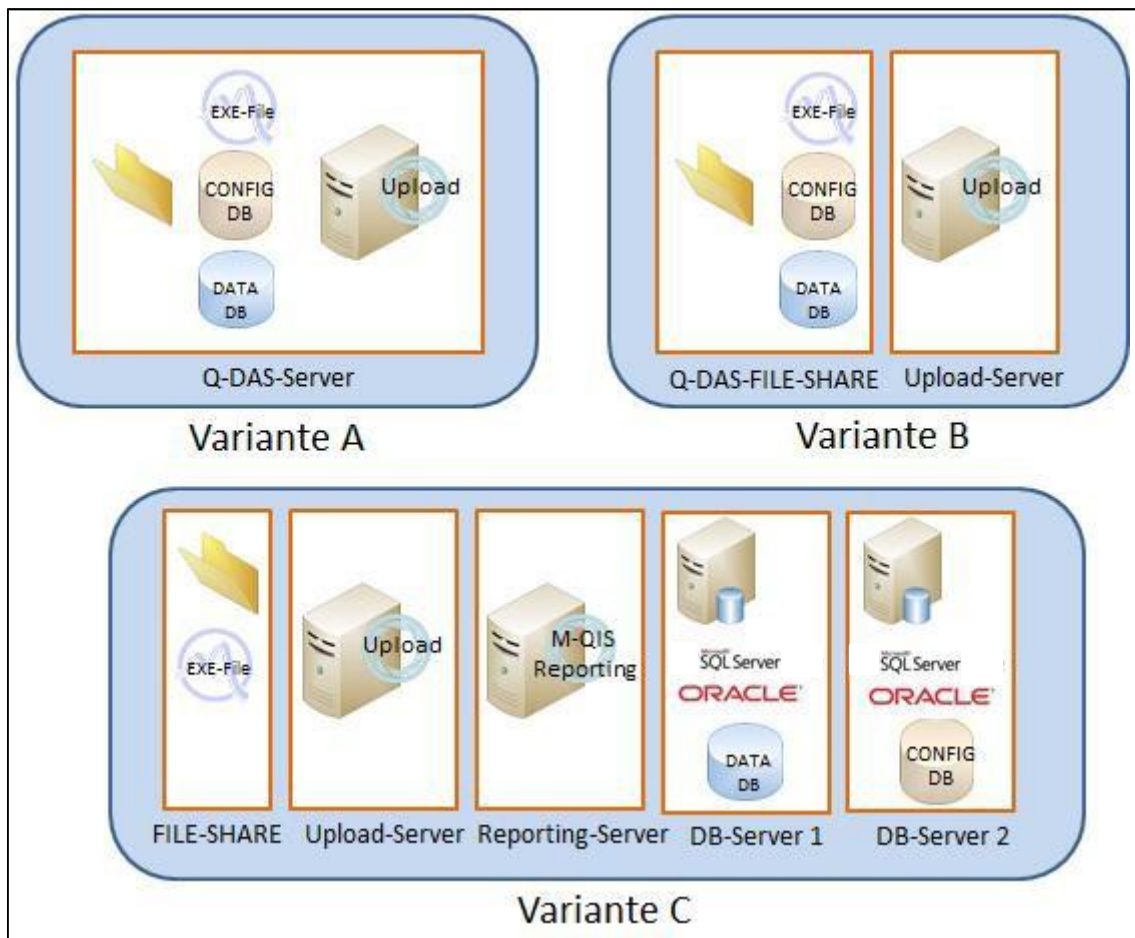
EXE-File

CONFIG DB

Upload

DATA DB

Q-DAS-Server

Variante A

EXE-File

CONFIG DB

Upload

DATA DB

Q-DAS-FILE-SHARE

Upload-Server

Variante B

EXE-File

FILE-SHARE

Upload

Upload-Server

M-QIS Reporting

Reporting-Server

Microsoft SQL Server

ORACLE

DATA DB

DB-Server 1

Microsoft SQL Server

ORACLE

CONFIG DB

DB-Server 2

Variante C